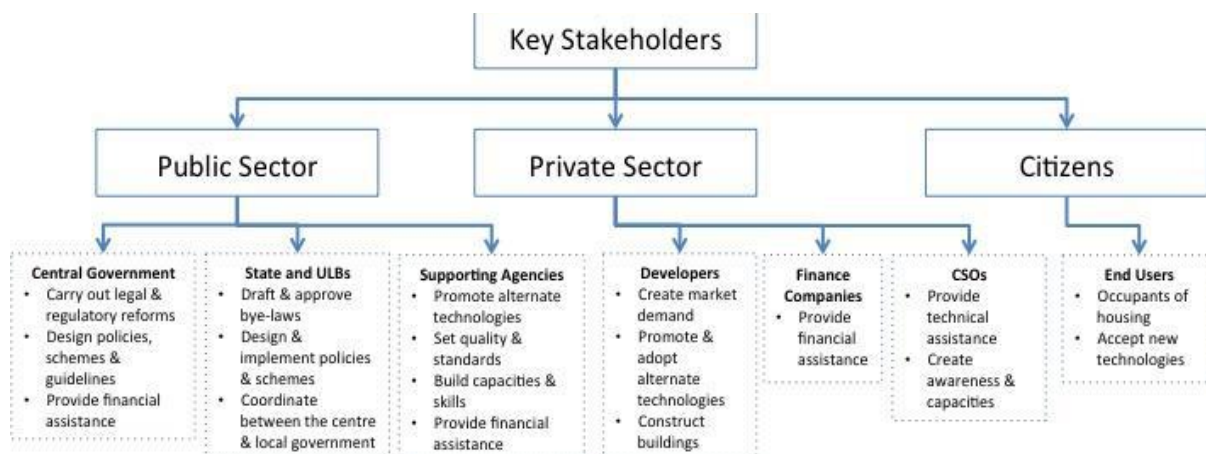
Key Stakeholders

Public Sector

Private Sector

Citizens

Central Government
- Carry out legal & regulatory reforms
- Design policies, schemes & guidelines
- Provide financial assistance

State and ULBs
- Draft & approve bye-laws
- Design & implement policies & schemes
- Coordinate between the centre & local government

Supporting Agencies
- Promote alternate technologies
- Set quality & standards
- Build capacities & skills
- Provide financial assistance

Developers
- Create market demand
- Promote & adopt alternate technologies
- Construct buildings

Finance Companies
- Provide financial assistance

CSOs
- Provide technical assistance
- Create awareness & capacities

End Users
- Occupants of housing
- Accept new technologies